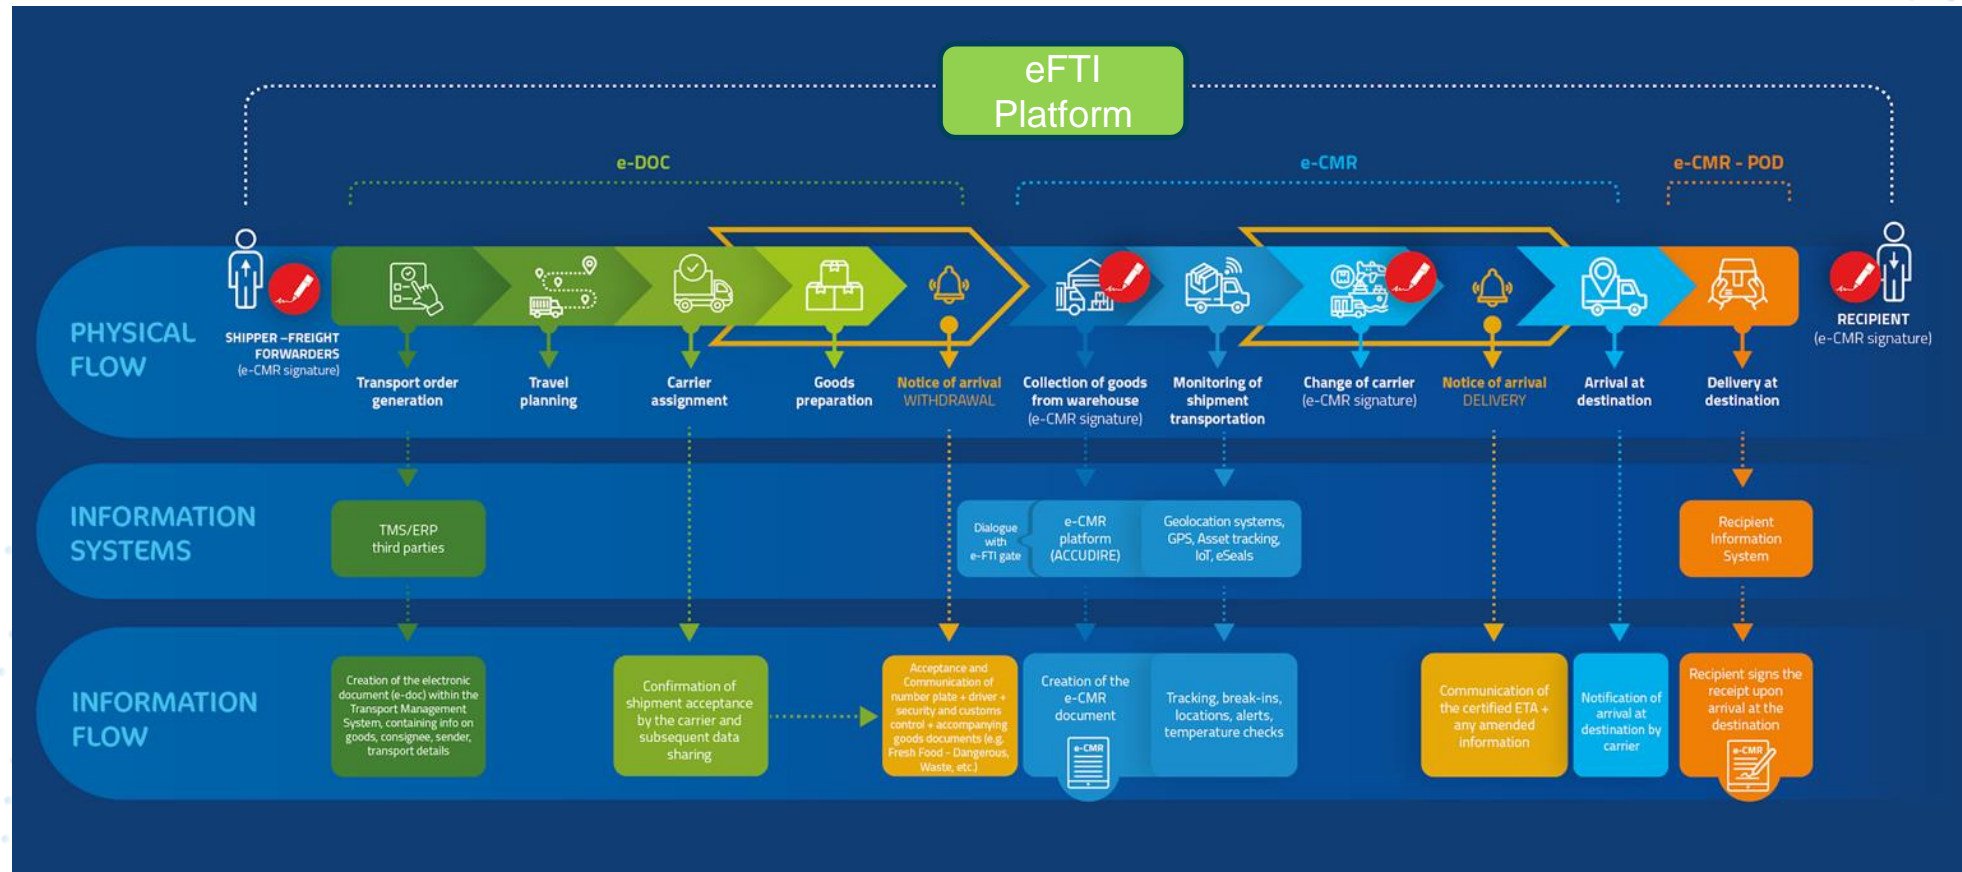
eFTI Platform

e-DOC

e-CMR

e-CMR - POD

PHYSICAL FLOW

SHIPPER –FREIGHT FORWARDERS
(e-CMR signature)

Transport order generation

Travel planning

Carrier assignment

Goods preparation

Notice of arrival WITHDRAWAL

Collection of goods from warehouse (e-CMR signature)

Monitoring of shipment transportation

Change of carrier (e-CMR signature)

Notice of arrival DELIVERY

Arrival at destination

Delivery at destination

RECIPIENT
(e-CMR signature)

INFORMATION SYSTEMS

TMS/ERP third parties

Dialogue with e-FTI gate

e-CMR platform (ACCUDIRE)

Geolocation systems, GPS, Asset tracking, IoT, eSeals

Recipient Information System

INFORMATION FLOW

Creation of the electronic document (e-doc) within the Transport Management System, containing info on goods, consignee, sender, transport details

Confirmation of shipment acceptance by the carrier and subsequent data sharing

Acceptance and Communication of number plate + driver + security and customs control + accompanying goods documents (e.g. Fresh Food - Dangerous, Waste, etc.)

Creation of the e-CMR document

e-CMR

Tracking, break-ins, locations, alerts, temperature checks

Communication of the certified ETA + any amended information

Notification of arrival at destination by carrier

Recipient signs the receipt upon arrival at the destination

e-CMR